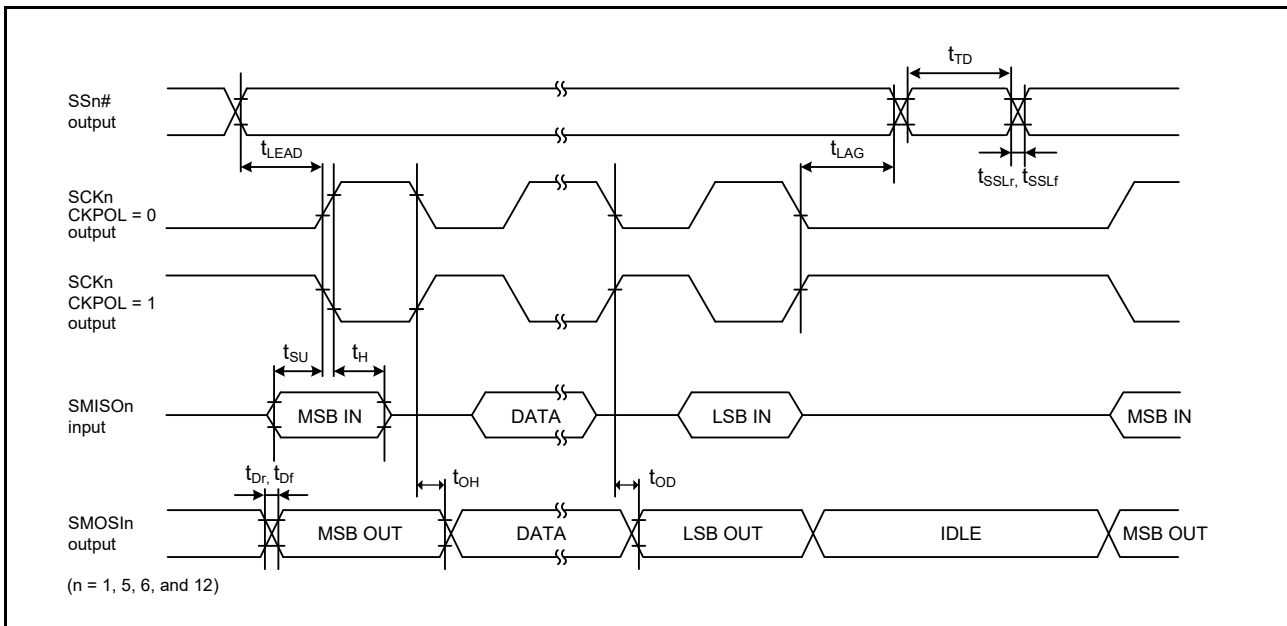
$t_{TD}$

SSn# output

$t_{LEAD}$

$t_{LAG}$

$t_{SSLr}$, $t_{SSLf}$

SCKn CKPOL = 0 output

SCKn CKPOL = 1 output

$t_{SU}$

$t_{H}$

SMISOn input

MSB IN

DATA

LSB IN

MSB IN

$t_{Dr}$, $t_{Df}$

$t_{OH}$

$t_{OD}$

SMOSIn output

MSB OUT

DATA

LSB OUT

IDLE

MSB OUT

(n = 1, 5, 6, and 12)